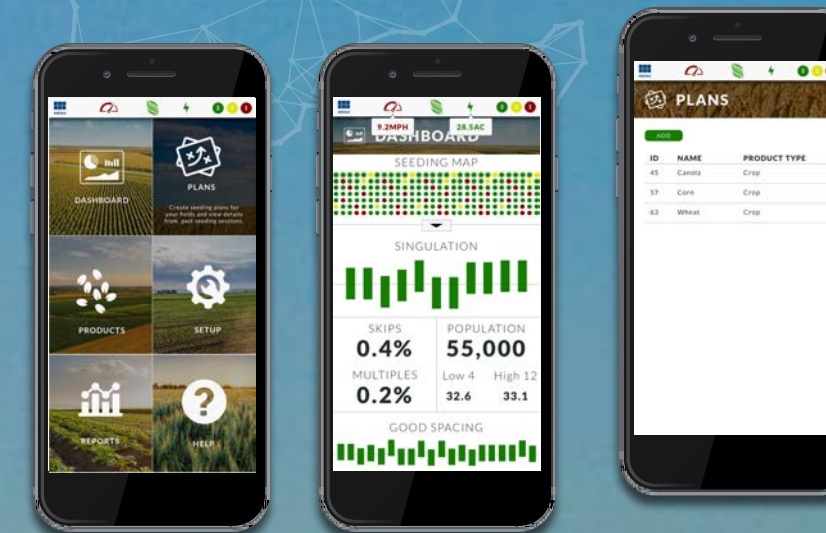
MENU
2 1 1
DASHBOARD
PLANS
Create seeding plans for your fields and view details from past seeding sessions.
PRODUCTS
SETUP
REPORTS
HELP

MENU
9.2MPH
28.5AC
DASHBOARD
SEEDING MAP
SINGULATION
SKIPS
0.4%
POPULATION
55,000
MULTIPLES
0.2%
Low 4
High 12
32.6
33.1
GOOD SPACING

MENU
PLANS
ADD
| ID | NAME | PRODUCT TYPE |
|---|---|---|
| 45 | Canola | Crop |
| 57 | Corn | Crop |
| 63 | Wheat | Crop |